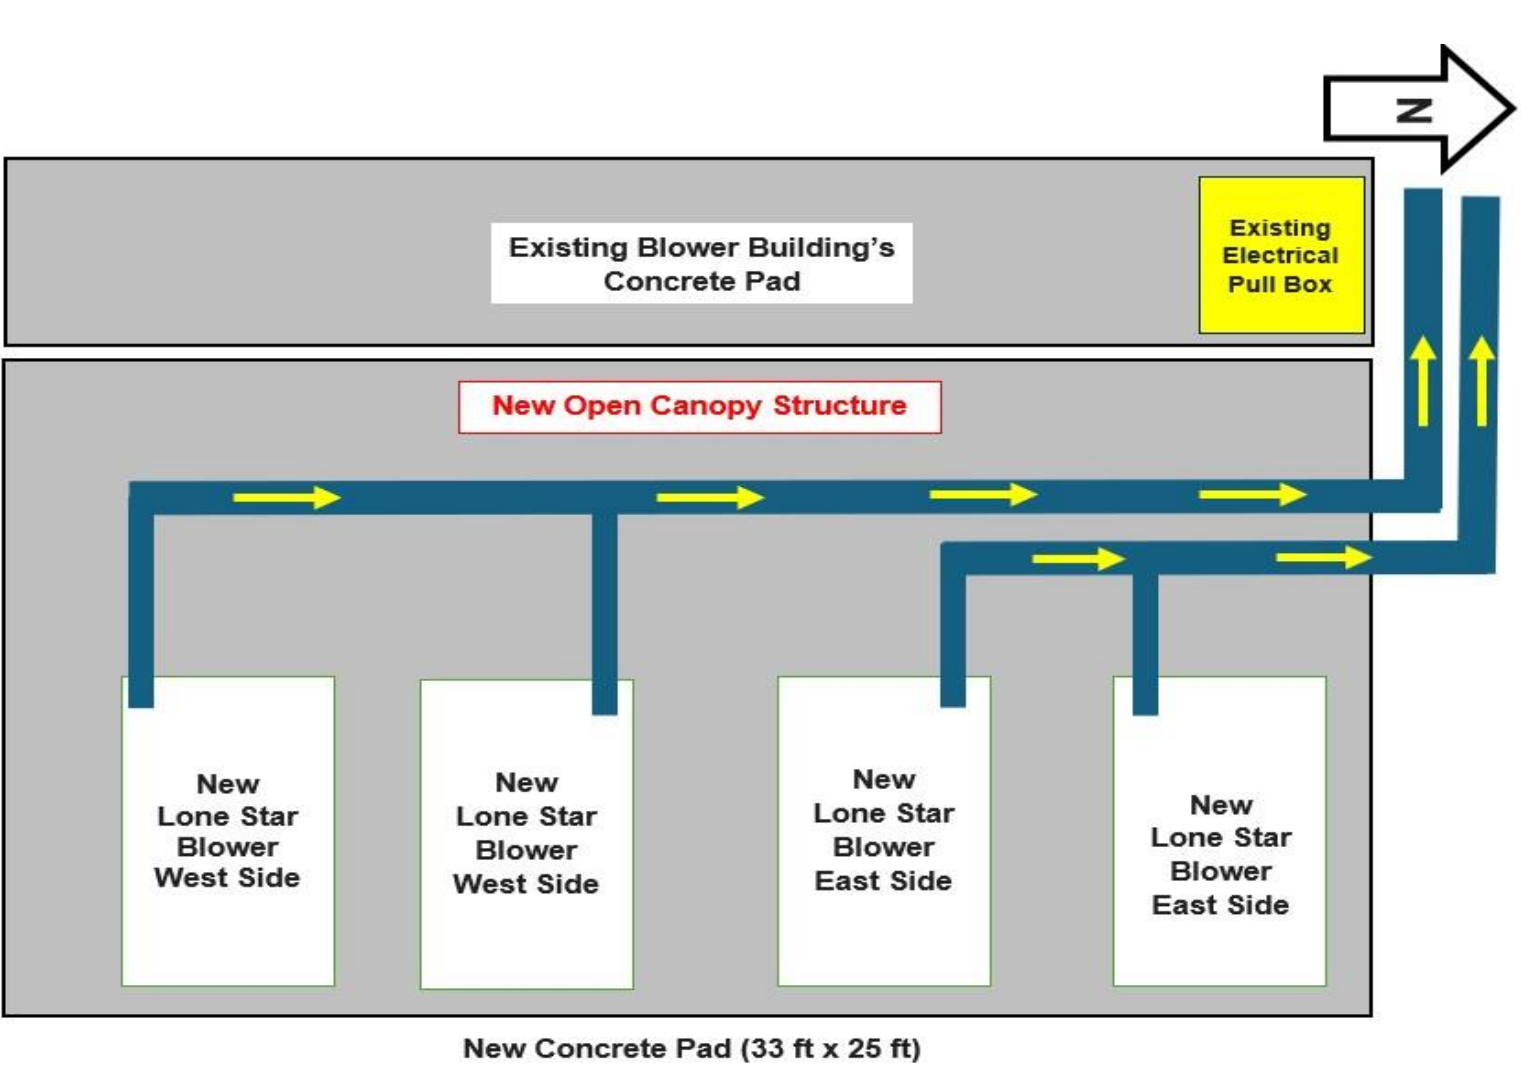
N

Existing Blower Building's Concrete Pad

Existing Electrical Pull Box

New Open Canopy Structure

New Lone Star Blower West Side

New Lone Star Blower West Side

New Lone Star Blower East Side

New Lone Star Blower East Side

New Concrete Pad (33 ft x 25 ft)